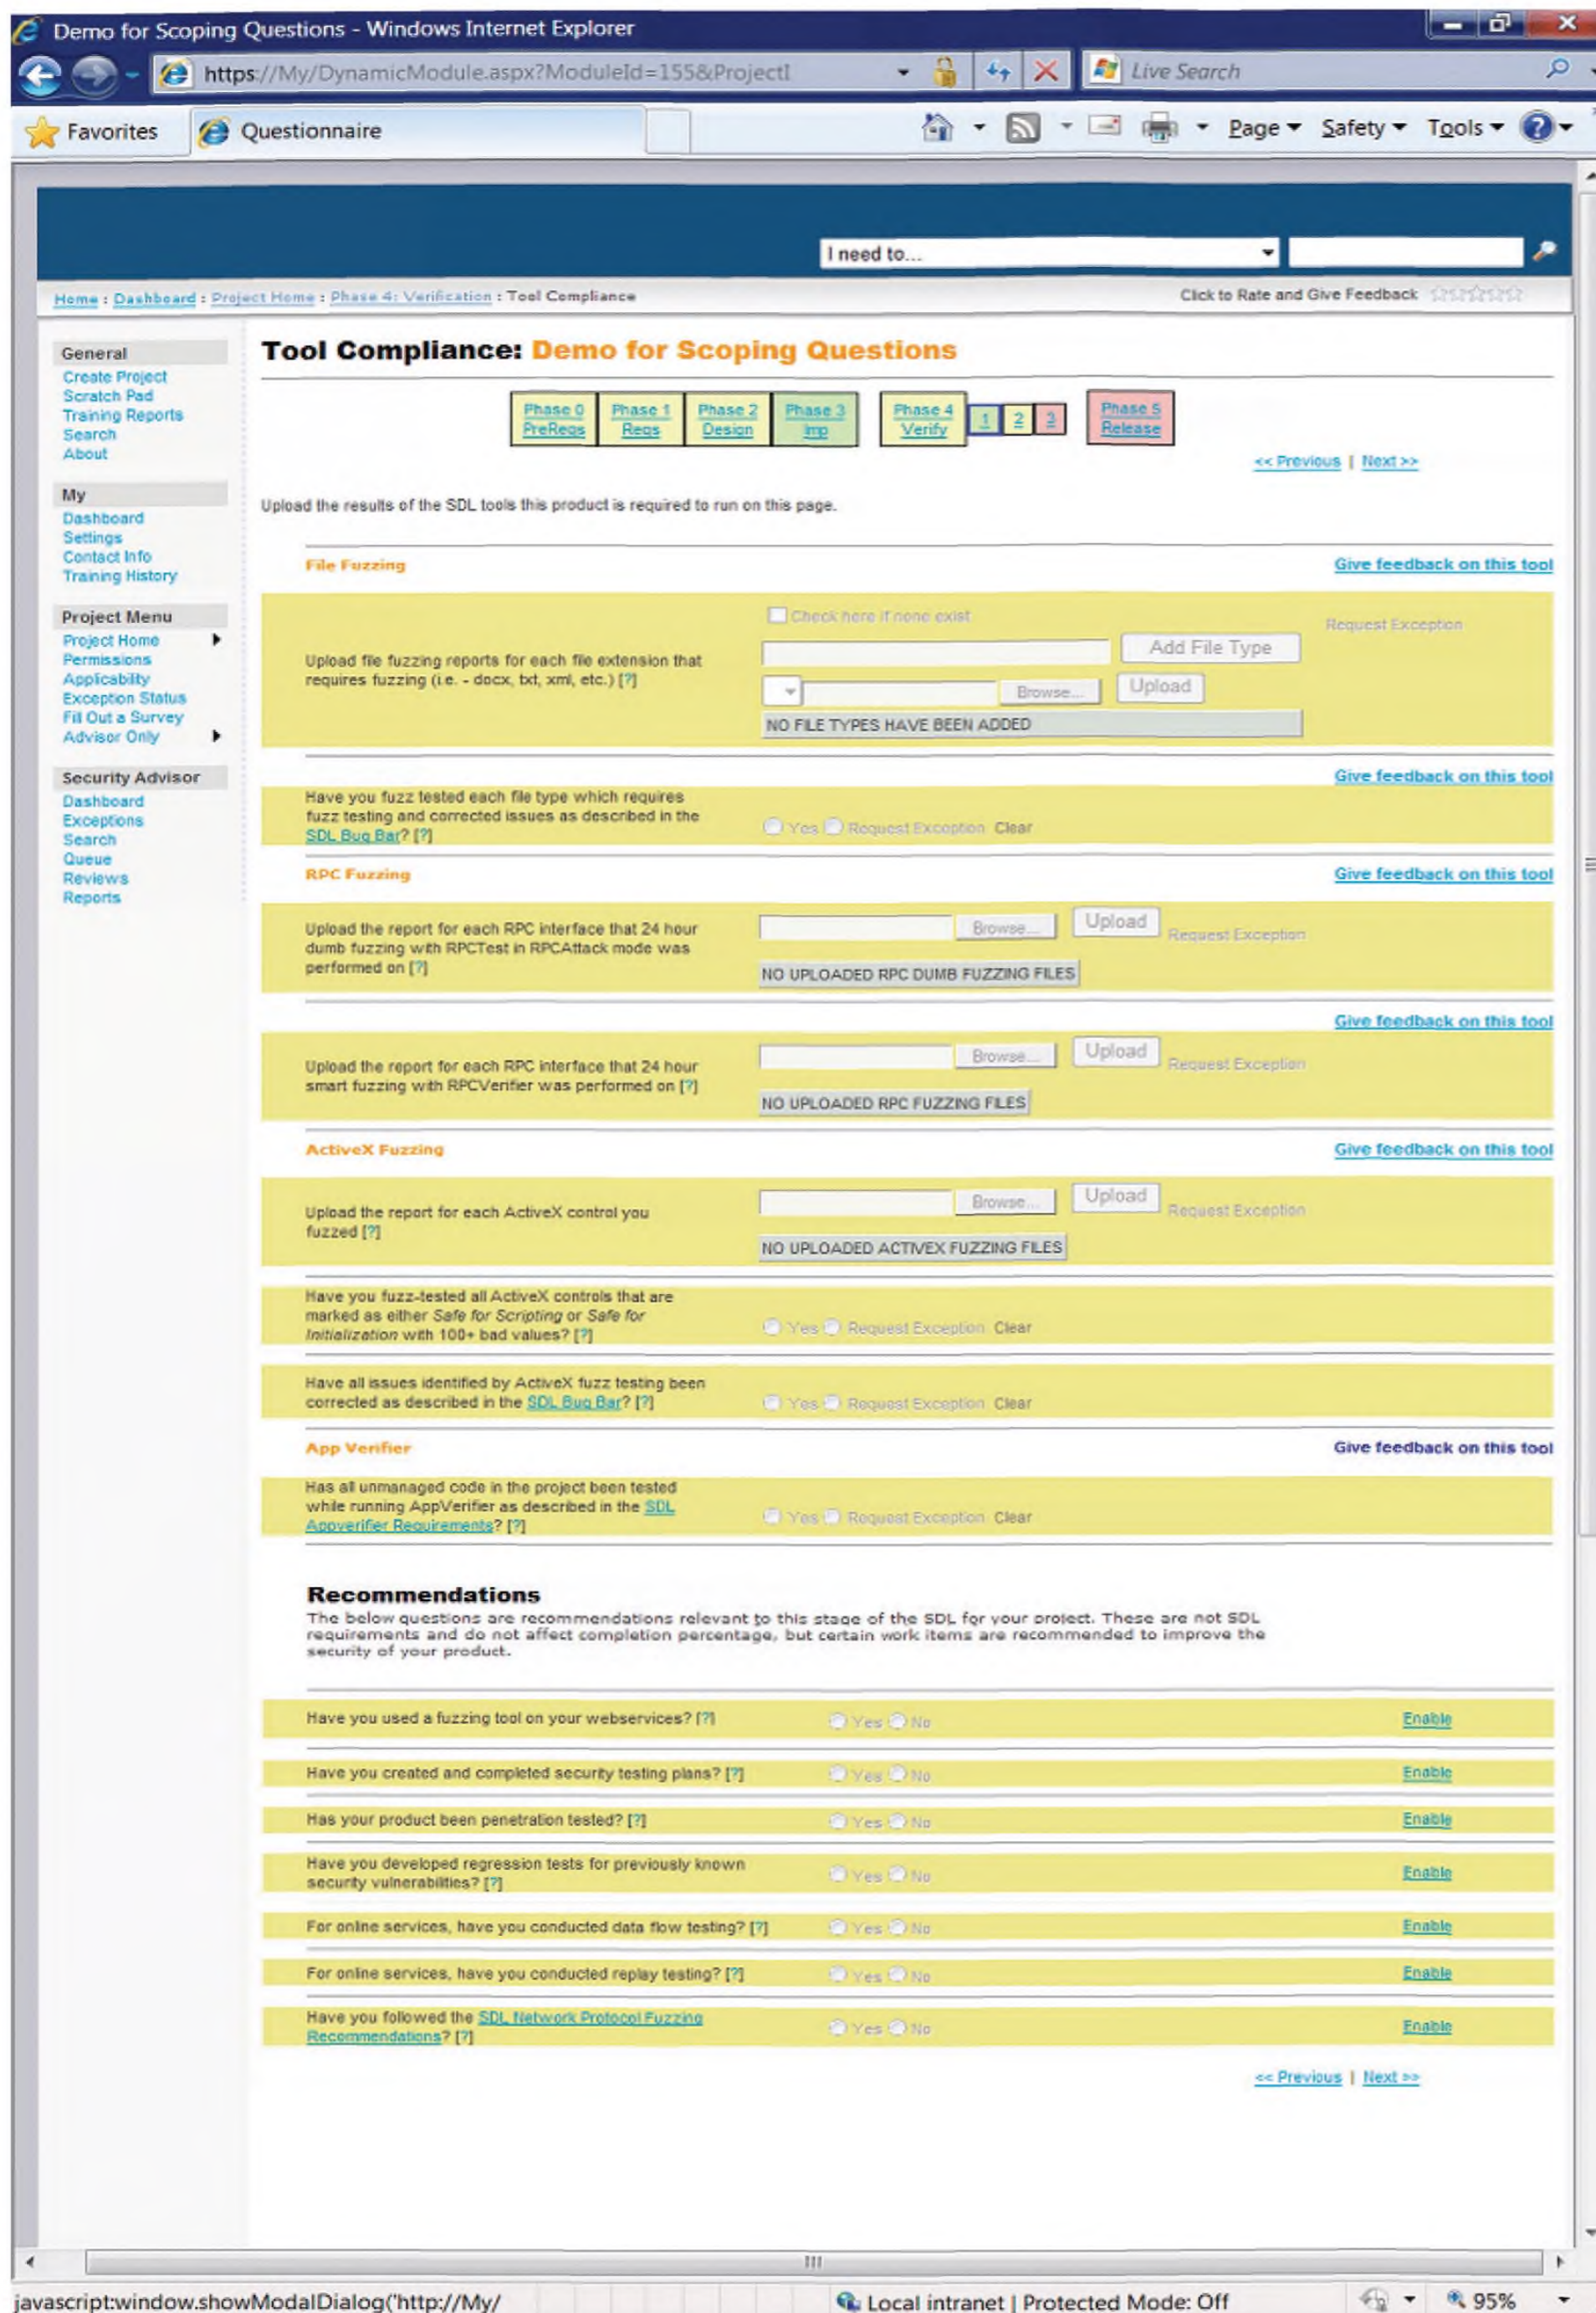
Demo for Scoping Questions - Windows Internet Explorer

https://My/DynamicModule.aspx?ModuleId=155&ProjectI

Live Search

Favorites | Questionnaire

Page ▾ Safety ▾ Tools ▾

I need to...

Home : Dashboard : Project Home : Phase 4: Verification : Tool Compliance

Click to Rate and Give Feedback

General
Create Project
Scratch Pad
Training Reports
Search
About

My
Dashboard
Settings
Contact Info
Training History

Project Menu
Project Home
Permissions
Applicability
Exception Status
Fill Out a Survey
Advisor Only

Security Advisor
Dashboard
Exceptions
Search
Queue
Reviews
Reports

Tool Compliance: Demo for Scoping Questions

| Phase 0 PreReqs | Phase 1 Reqs | Phase 2 Design | Phase 3 Imp | Phase 4 Verify | 1 | 2 | 3 | Phase 5 Release |
|---|---|---|---|---|---|---|---|---|

<< Previous | Next >>

Upload the results of the SDL tools this product is required to run on this page.

File Fuzzing

Give feedback on this tool

Upload file fuzzing reports for each file extension that requires fuzzing (i.e. - docx, txt, xml, etc.) [?]

Check here if none exist

Add File Type

Browse...

Upload

NO FILE TYPES HAVE BEEN ADDED

Request Exception

Give feedback on this tool

Have you fuzz tested each file type which requires fuzz testing and corrected issues as described in the SDL Bug Bar? [?]

Yes Request Exception Clear

RPC Fuzzing

Give feedback on this tool

Upload the report for each RPC interface that 24 hour dumb fuzzing with RPCTest in RPCAttack mode was performed on [?]

Browse...

Upload

Request Exception

NO UPLOADED RPC DUMB FUZZING FILES

Give feedback on this tool

Upload the report for each RPC interface that 24 hour smart fuzzing with RPCVerifier was performed on [?]

Browse...

Upload

Request Exception

NO UPLOADED RPC FUZZING FILES

ActiveX Fuzzing

Give feedback on this tool

Upload the report for each ActiveX control you fuzzed [?]

Browse...

Upload

Request Exception

NO UPLOADED ACTIVEX FUZZING FILES

Have you fuzz-tested all ActiveX controls that are marked as either Safe for Scripting or Safe for Initialization with 100+ bad values? [?]

Yes Request Exception Clear

Have all issues identified by ActiveX fuzz testing been corrected as described in the SDL Bug Bar? [?]

Yes Request Exception Clear

App Verifier

Give feedback on this tool

Has all unmanaged code in the project been tested while running AppVerifier as described in the SDL Appverifier Requirements? [?]

Yes Request Exception Clear

Recommendations

The below questions are recommendations relevant to this stage of the SDL for your project. These are not SDL requirements and do not affect completion percentage, but certain work items are recommended to improve the security of your product.

Have you used a fuzzing tool on your webservices? [?] Yes No Enable

Have you created and completed security testing plans? [?] Yes No Enable

Has your product been penetration tested? [?] Yes No Enable

Have you developed regression tests for previously known security vulnerabilities? [?] Yes No Enable

For online services, have you conducted data flow testing? [?] Yes No Enable

For online services, have you conducted replay testing? [?] Yes No Enable

Have you followed the SDL Network Protocol Fuzzing Recommendations? [?] Yes No Enable

<< Previous | Next >>

javascript:window.showModalDialog('http://My/

Local intranet | Protected Mode: Off

95%